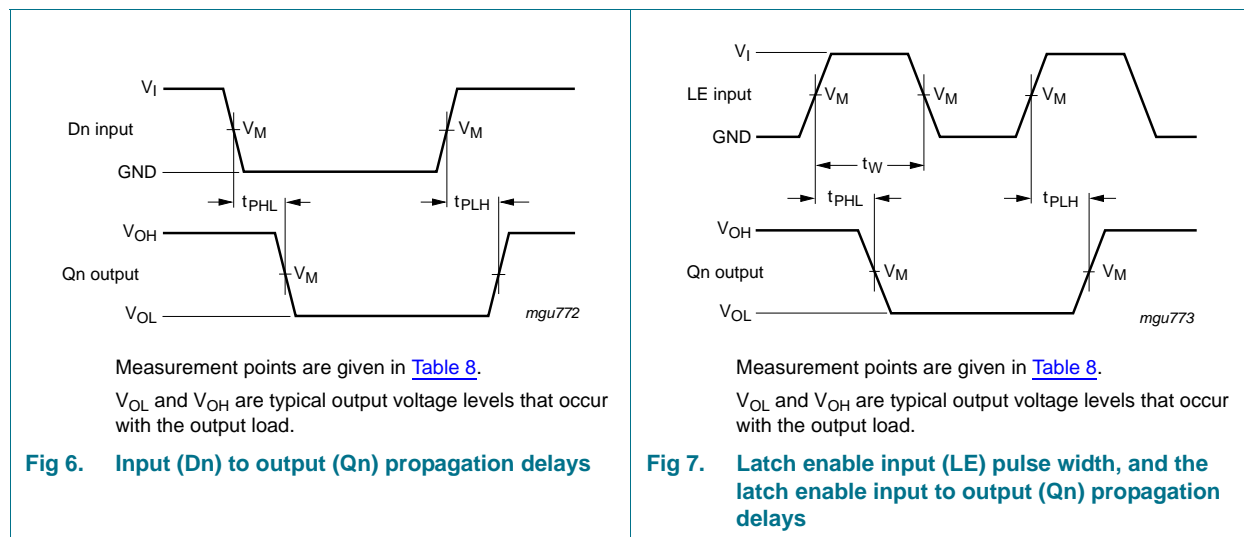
$V_I$

Dn input

$V_M$

GND

$V_M$

$t_{PHL}$

$t_{PLH}$

$V_{OH}$

Qn output

$V_M$

$V_{OL}$

mgu772

Measurement points are given in Table 8.

$V_{OL}$ and $V_{OH}$ are typical output voltage levels that occur with the output load.

Fig 6. Input (Dn) to output (Qn) propagation delays

$V_I$

LE input

$V_M$

$V_M$

$V_M$

GND

$t_W$

$t_{PHL}$

$t_{PLH}$

$V_{OH}$

Qn output

$V_M$

$V_M$

$V_{OL}$

mgu773

Measurement points are given in Table 8.

$V_{OL}$ and $V_{OH}$ are typical output voltage levels that occur with the output load.

Fig 7. Latch enable input (LE) pulse width, and the latch enable input to output (Qn) propagation delays